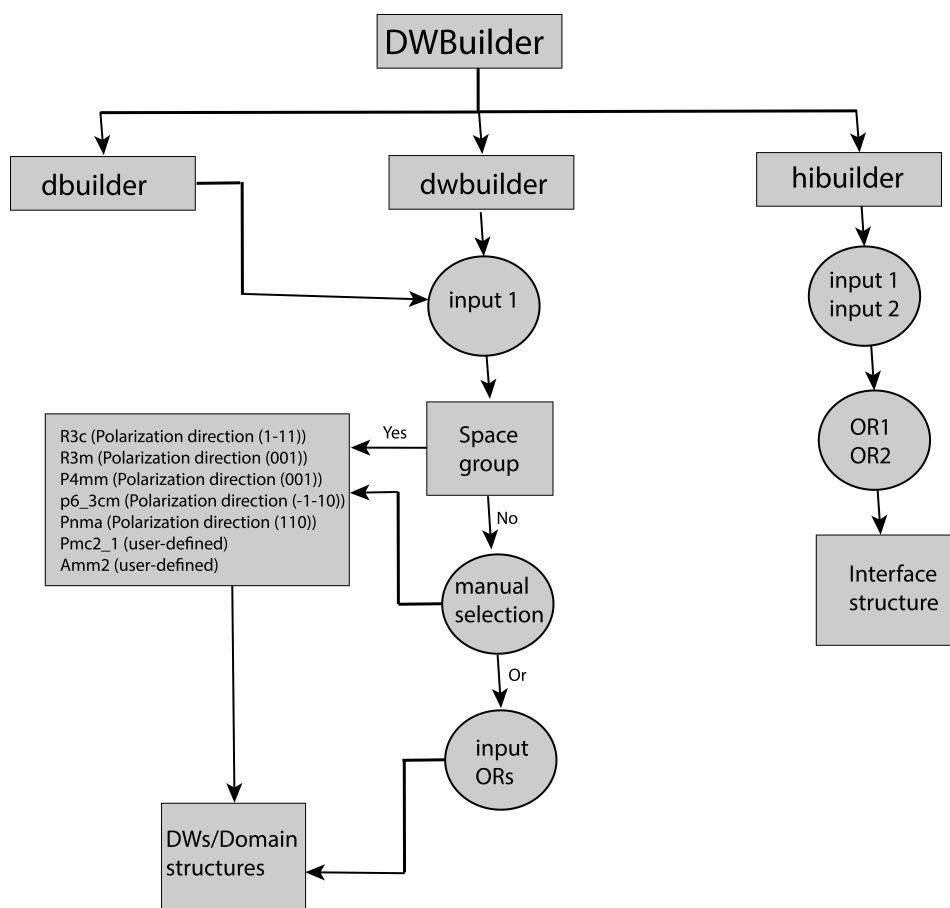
DWBuilder

dbuilder

dwbuilder

hibuilder

input 1

input 1
input 2

R3c (Polarization direction (1-11))
R3m (Polarization direction (001))
P4mm (Polarization direction (001))
p6_3cm (Polarization direction (-1-10))
Pnma (Polarization direction (110))
Pmc2_1 (user-defined)
Amm2 (user-defined)

Yes

Space group

No

OR1
OR2

manual selection

Or

Interface structure

input ORs

DWs/Domain structures